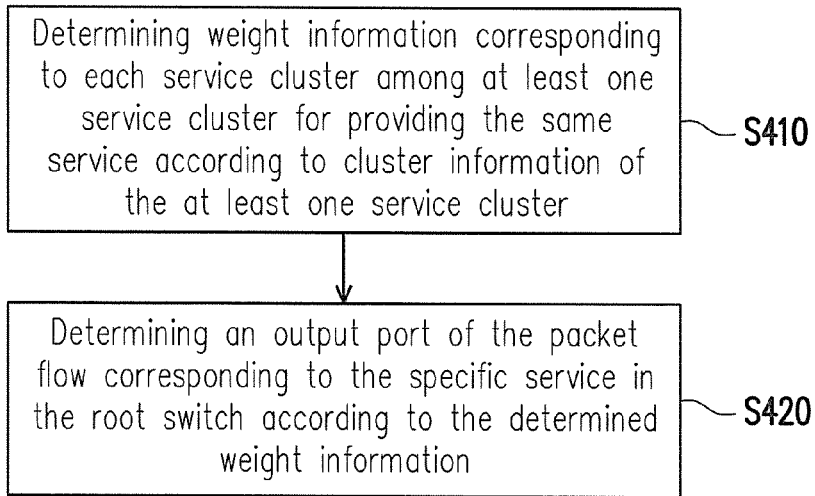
Determining weight information corresponding to each service cluster among at least one service cluster for providing the same service according to cluster information of the at least one service cluster

S410

Determining an output port of the packet flow corresponding to the specific service in the root switch according to the determined weight information

S420